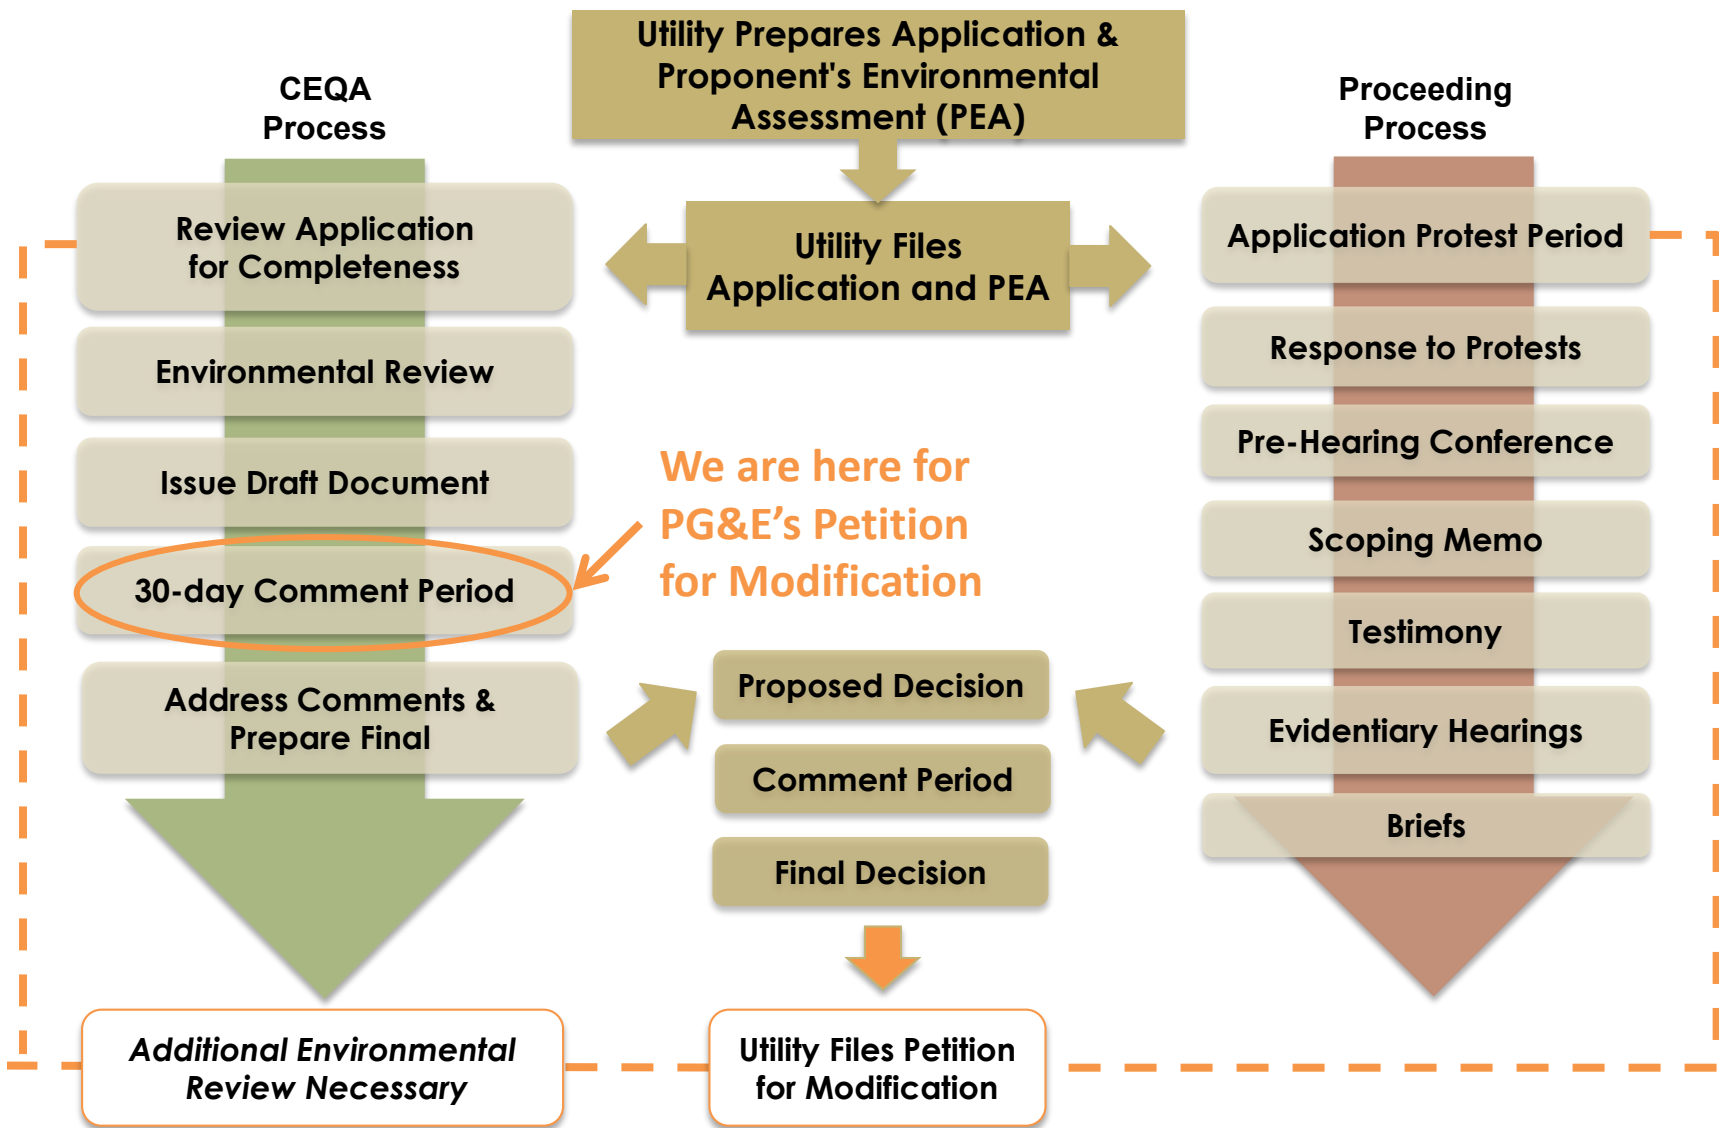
Utility Prepares Application & Proponent's Environmental Assessment (PEA)

CEQA Process

Proceeding Process

Utility Files Application and PEA

Review Application for Completeness

Environmental Review

Issue Draft Document

30-day Comment Period

Address Comments & Prepare Final

We are here for PG&E’s Petition for Modification

Application Protest Period

Response to Protests

Pre-Hearing Conference

Scoping Memo

Testimony

Evidentiary Hearings

Briefs

Proposed Decision

Comment Period

Final Decision

*Additional Environmental Review Necessary*

Utility Files Petition for Modification